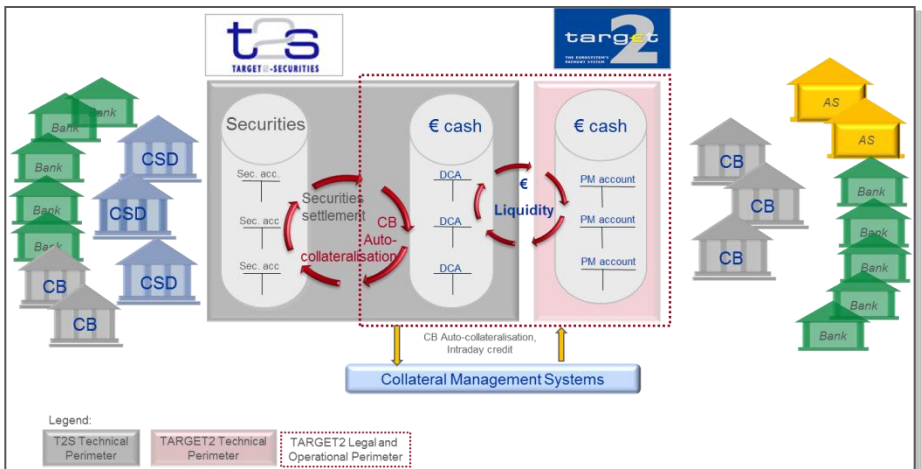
t2s
TARGET2-SECURITIES

target2
THE EUROSYSTEM'S PAYMENT SYSTEM

Bank
Bank
Bank
Bank
Bank
CSD
CSD
CSD
CB
CB

Securities
Sec. acc.
Sec. acc
Sec. acc
Securities settlement

€ cash
DCA
DCA
DCA
CB Auto-collateralisation

€ Liquidity

€ cash
PM account
PM account
PM account

CB
CB
CB

AS
AS
Bank
Bank
Bank
Bank
Bank

CB Auto-collateralisation, Intraday credit

Collateral Management Systems

Legend:
T2S Technical Perimeter
TARGET2 Technical Perimeter
TARGET2 Legal and Operational Perimeter